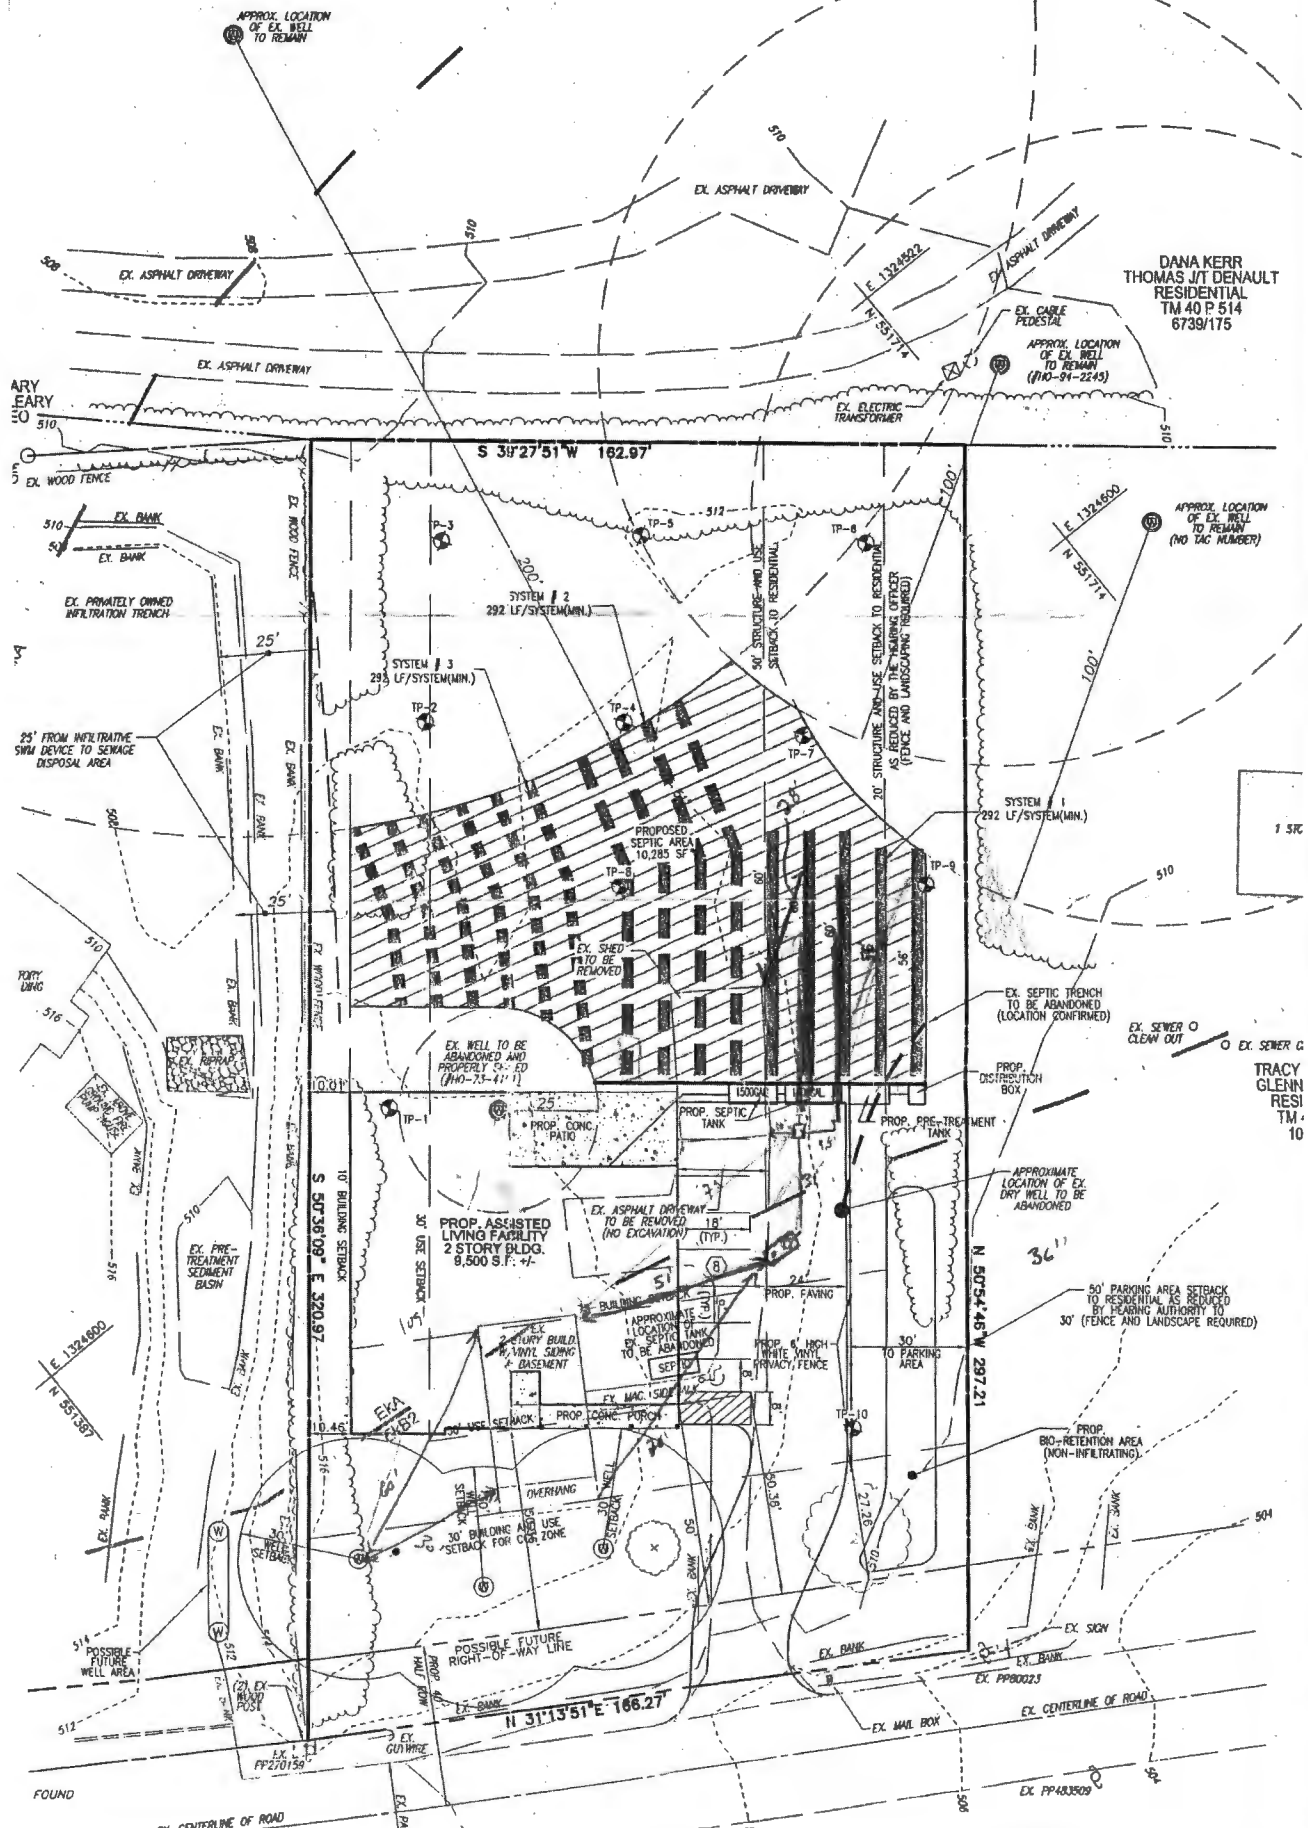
APPROX. LOCATION OF EX. WELL TO REMAIN

510

EX. ASPHALT DRIVEWAY

508

EX. ASPHALT DRIVEWAY

510

EX. ASPHALT DRIVEWAY

E 1324622

N 551714

EX. ASPHALT DRIVEWAY

DANA KERR
THOMAS J/T DENAULT
RESIDENTIAL
TM 40 P 514
6739/175

EX. CABLE PEDESTAL

APPROX. LOCATION OF EX. WELL TO REMAIN (HO-94-2245)

EX. ELECTRIC TRANSFORMER

ARY
EARY
EO

510

EX. WOOD FENCE

S 39°27'51" W 162.97'

510

EX. BANK

EX. BANK

EX. WOOD FENCE

EX. PRIVATELY OWNED INFILTRATION TRENCH

TP-3

TP-5

512

TP-6

100'

E 1324600

N 551714

APPROX. LOCATION OF EX. WELL TO REMAIN (NO TAG NUMBER)

200'

SYSTEM # 2
292 LF/SYSTEM(MIN.)

30' STRUCTURE AND USE SETBACK TO RESIDENTIAL

20' STRUCTURE AND USE SETBACK TO RESIDENTIAL AS REDUCED BY THE HEARING OFFICER (FENCE AND LANDSCAPING REQUIRED)

25'

SYSTEM # 3
292 LF/SYSTEM(MIN.)

100'

TP-2

TP-4

TP-7

25' FROM INFILTRATIVE SWM DEVICE TO SEWAGE DISPOSAL AREA

EX. BANK

EX. BANK

EX. BANK

508

PROPOSED SEPTIC AREA 10,285 SF

SYSTEM # 1
292 LF/SYSTEM(MIN.)

1 STO

TP-8

TP-9

510

25'

60'

60'

56'

EX. SHED TO BE REMOVED

EX. BANK

EX. WOOD FENCE

510

TORY
DING

516

EX. SEPTIC TRENCH TO BE ABANDONED (LOCATION CONFIRMED)

EX. SEWER CLEAN OUT

EX. SEWER C

EX. RIPRAP

EX. WELL TO BE ABANDONED AND PROPERLY SEALED (HO-73-4111)

PROP. DISTRIBUTION BOX

TRACY
GLENN
RESI
TM
10

10.01'

1500GAL

TP-1

25'

PROP. CONC. PATIO

PROP. SEPTIC TANK

PROP. PRE-TREATMENT TANK

EX. BANK

APPROXIMATE LOCATION OF EX. DRY WELL TO BE ABANDONED

S 50°36'09" E 320.97'

10' BUILDING SETBACK

30' USE SETBACK

PROP. ASSISTED LIVING FACILITY 2 STORY BLDG. 9,500 S.F. +/-

EX. ASPHALT DRIVEWAY TO BE REMOVED (NO EXCAVATION)

18' (TYP.)

36"

510

EX. PRE-TREATMENT SEDIMENT BASIN

516

8

51'

24'

BUILDING SETBACK

PROP. PAVING

N 50°54'46" W 297.21

50' PARKING AREA SETBACK TO RESIDENTIAL AS REDUCED BY HEARING AUTHORITY TO 30' (FENCE AND LANDSCAPE REQUIRED)

E 1324600

N 551387

EX. BANK

2 STORY BUILD. W/ VINYL SIDING & BASEMENT

APPROXIMATE LOCATION OF EX. SEPTIC TANK TO BE ABANDONED

SEPTIC

PROP. 6' HIGH WHITE VINYL PRIVACY FENCE

30' TO PARKING AREA

EX. MAC. SIDEWALK

10.46'

EX. ASPHALT

30' USE SETBACK

PROP. CONC. PORCH

TP-10

PROP. BIO-RETENTION AREA (NON-INFILTRATING)

50.36'

OVERHANG

30' WELL SETBACK

30' WELL SETBACK

27.26'

EX. BANK

30' WELL SETBACK

30' BUILDING AND USE SETBACK FOR CSL ZONE

50'

EX. BANK

EX. BANK

EX. BANK

504

W

W

516

POSSIBLE FUTURE WELL AREA

512

POSSIBLE FUTURE RIGHT-OF-WAY LINE

PROP. R/W

HALF ROW

EX. BANK

EX. SIGN

EX. BANK

EX. PP80023

(2) EX. WOOD POST

EX. BANK

N 31°13'51" E 166.27'

EX. CENTERLINE OF ROAD

512

EX. GUY WIRE

EX. MAIL BOX

EX. PP270159

FOUND

EX. CENTERLINE OF ROAD

506

EX. PP483509

504